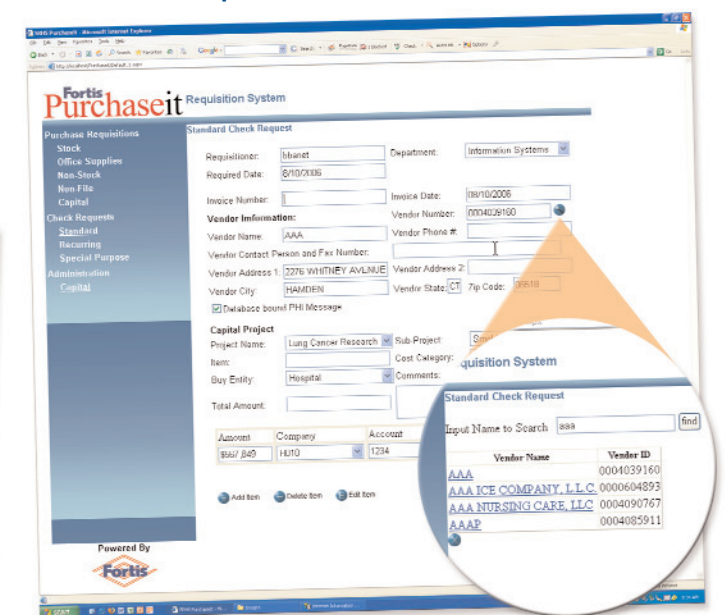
Fortis Purchaseit Requisition System

Purchase Requisitions
Stock
Office Supplies
Non-Stock
Non-File
Capital
Check Requests
Standard
Recurring
Special Purpose
Administration
Capital

Standard Check Request

Requisitioner: bbanet
Department: Information Systems
Required Date: 8/10/2006
Invoice Number:
Invoice Date: 08/10/2006
Vendor Information:
Vendor Number: 0004039160
Vendor Name: AAA
Vendor Phone #:
Vendor Contact Person and Fax Number:
Vendor Address 1: 2276 WHITNEY AVENUE
Vendor Address 2:
Vendor City: HAMDEN
Vendor State: CT
Zip Code: 06518
Database bound PHI Message

Capital Project
Project Name: Lung Cancer Research
Sub-Project:
Item:
Cost Category:
Buy Entity: Hospital
Comments:
Total Amount:

| Amount | Company | Account |
|---|---|---|
| $667,849 | HU10 | 1234 |

Add Item
Delete Item
Edit Item

Powered By
Fortis

Requisition System
Standard Check Request
Input Name to Search aaa find

| Vendor Name | Vendor ID |
|---|---|
| AAA | 0004039160 |
| AAA ICE COMPANY, L.L.C. | 0000604893 |
| AAA NURSING CARE, LLC | 0004090767 |
| AAAP | 0004085911 |

start